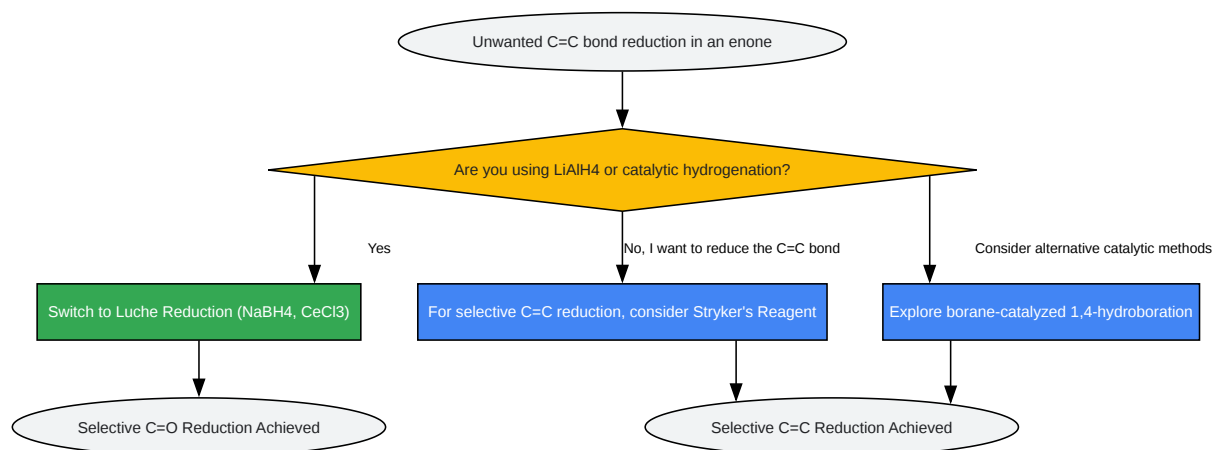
Unwanted C=C bond reduction in an enone

Are you using LiAlH4 or catalytic hydrogenation?

Yes

No, I want to reduce the C=C bond

Consider alternative catalytic methods

Switch to Luche Reduction (NaBH4, CeCl3)

For selective C=C reduction, consider Stryker's Reagent

Explore borane-catalyzed 1,4-hydroboration

Selective C=O Reduction Achieved

Selective C=C Reduction Achieved